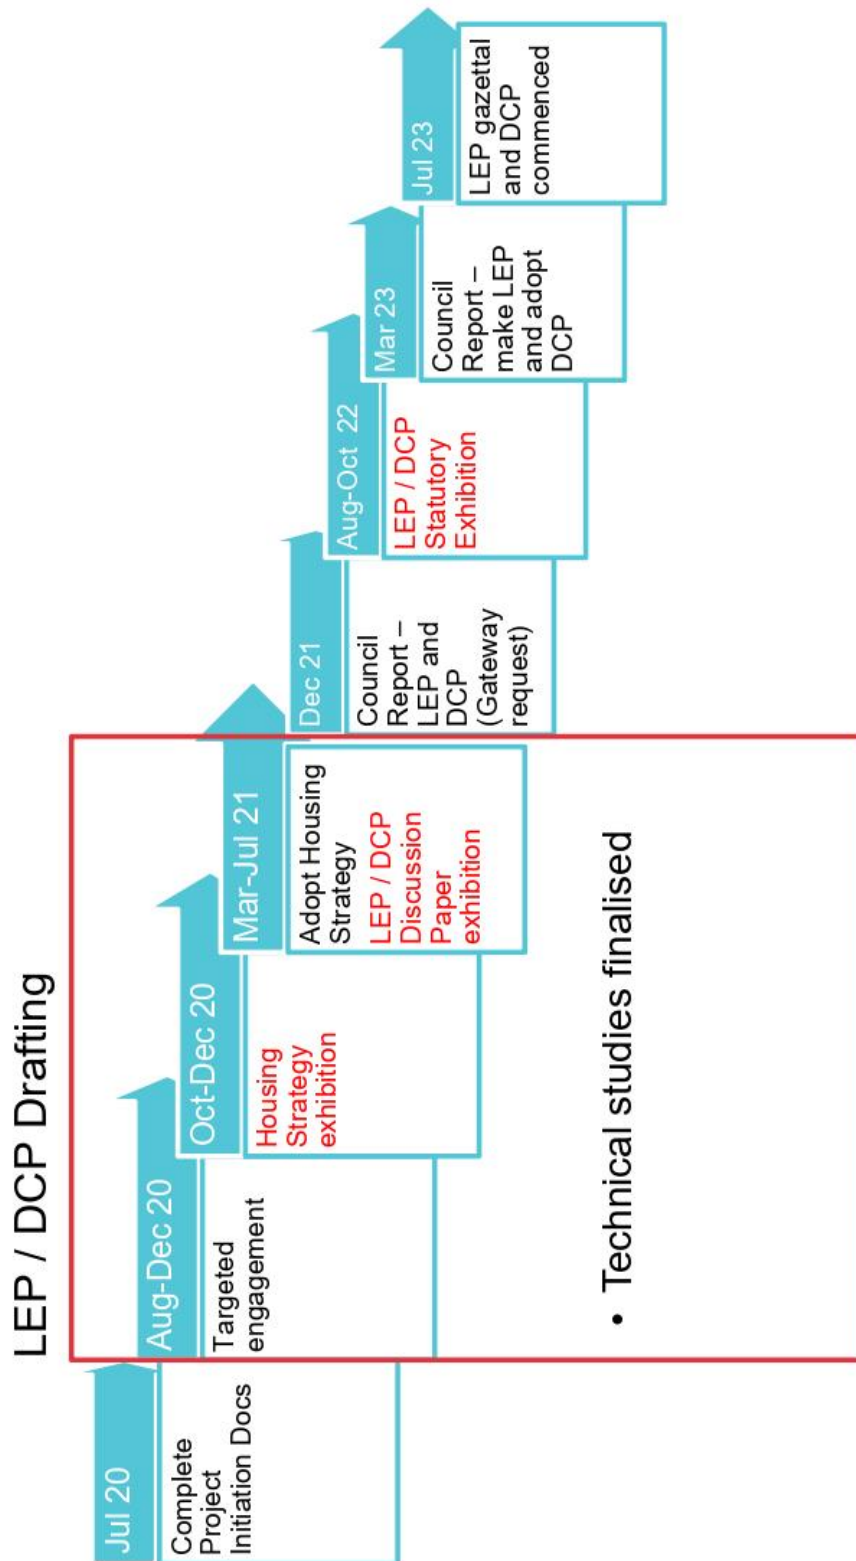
LEP / DCP Drafting

Jul 20

Complete Project Initiation Docs

Aug-Dec 20

Targeted engagement

Oct-Dec 20

Housing Strategy exhibition

Mar-Jul 21

Adopt Housing Strategy

LEP / DCP Discussion Paper exhibition

• Technical studies finalised

Dec 21

Council Report – LEP and DCP (Gateway request)

Aug-Oct 22

LEP / DCP Statutory Exhibition

Mar 23

Council Report – make LEP and adopt DCP

Jul 23

LEP gazettal and DCP commenced